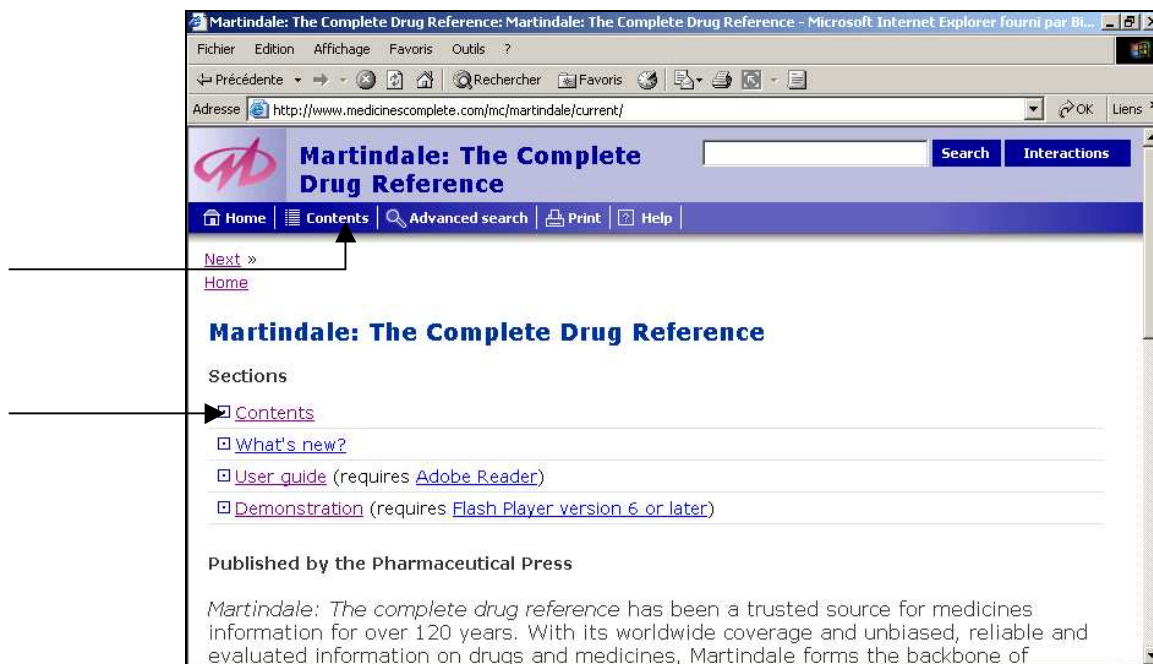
Martindale: The Complete Drug Reference: Martindale: The Complete Drug Reference - Microsoft Internet Explorer fourni par Bi...

Fichier Edition Affichage Favoris Outils ?

Précédente Rechercher Favoris

Adresse http://www.medicinescomplete.com/mc/martindale/current/ OK Liens

Martindale: The Complete Drug Reference

Search Interactions

Home | Contents | Advanced search | Print | Help

Next »
Home

Martindale: The Complete Drug Reference

Sections

Contents

What's new?

User guide (requires Adobe Reader)

Demonstration (requires Flash Player version 6 or later)

Published by the Pharmaceutical Press

Martindale: The complete drug reference has been a trusted source for medicines information for over 120 years. With its worldwide coverage and unbiased, reliable and evaluated information on drugs and medicines, Martindale forms the backbone of